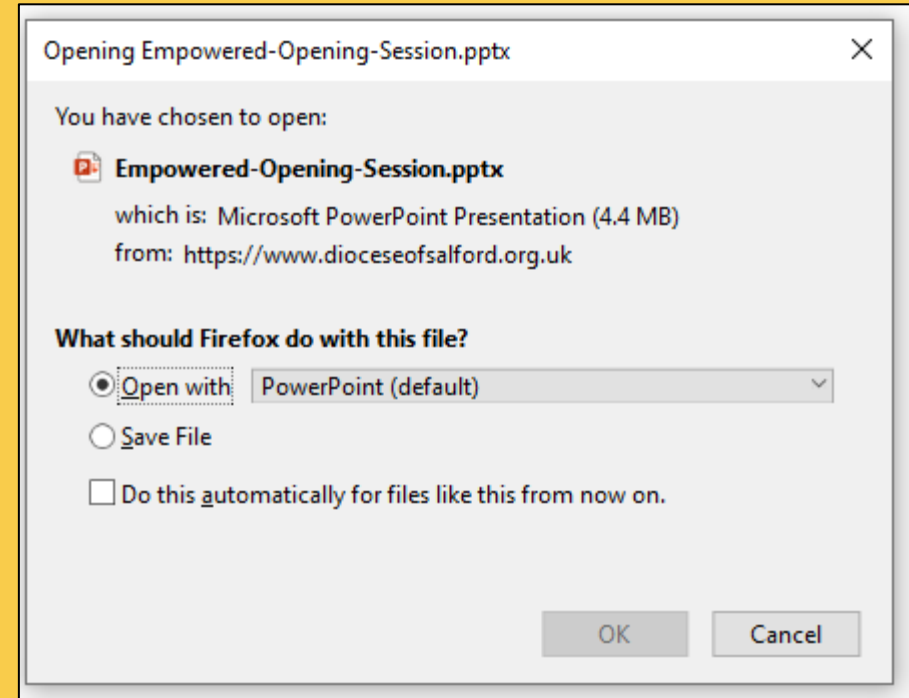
Opening Empowered-Opening-Session.pptx

You have chosen to open:

Empowered-Opening-Session.pptx

which is: Microsoft PowerPoint Presentation (4.4 MB)
from: https://www.dioceseofsalford.org.uk

What should Firefox do with this file?

Open with PowerPoint (default)

Save File

Do this automatically for files like this from now on.

OK Cancel